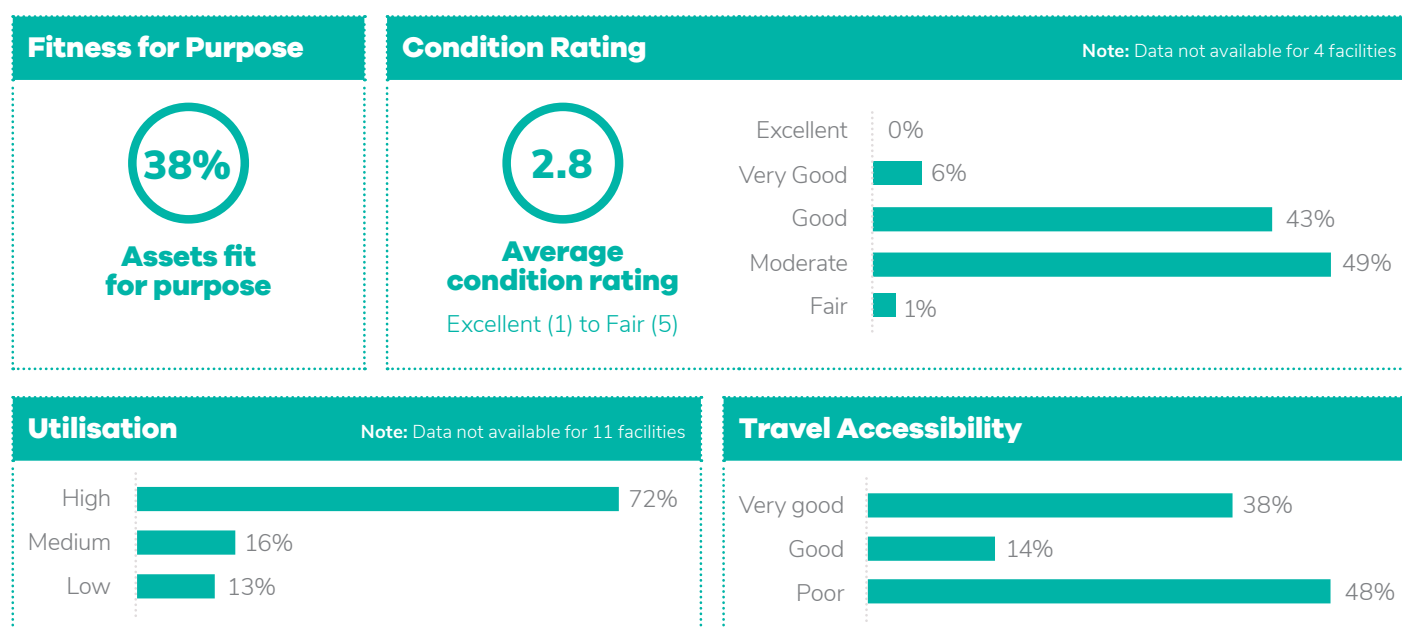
Fitness for Purpose

38%

Assets fit for purpose

Condition Rating

Note: Data not available for 4 facilities

2.8

Average condition rating

Excellent (1) to Fair (5)

| | |
|---|---|
| Excellent | 0% |
| Very Good | 6% |
| Good | 43% |
| Moderate | 49% |
| Fair | 1% |

Utilisation

Note: Data not available for 11 facilities

| | |
|---|---|
| High | 72% |
| Medium | 16% |
| Low | 13% |

Travel Accessibility

| | |
|---|---|
| Very good | 38% |
| Good | 14% |
| Poor | 48% |